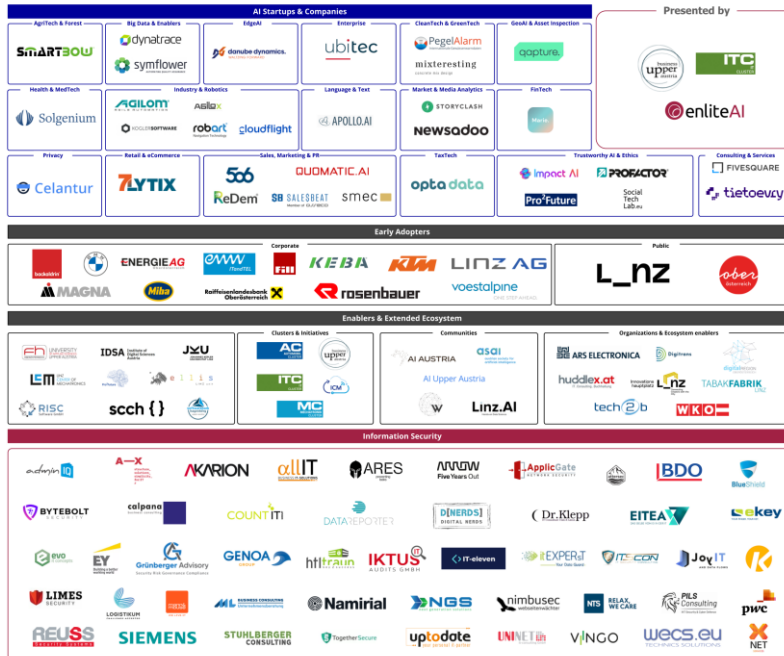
AI Startups & Companies

Presented by

AgriTech & Forest
SMARTBOW

Big Data & Enablers
dynatrace
symflower

EdgeAI
danube dynamics.

Enterprise
ubitec

CleanTech & GreenTech
PegelAlarm
mixteresting

GeoAI & Asset Inspection
qapture.

upper austria
ITC
enliteAI

Health & MedTech
Solgenium

Industry & Robotics
AGILOM
Asila
ROGLER SOFTWARE
robart
cloudflight

Language & Text
APOLLO.AI

Market & Media Analytics
STORYCLASH
newsadoo

FinTech

Privacy
Celantur

Retail & eCommerce
7LYTIX

Sales, Marketing & PR
506
QUOMATIC.AI
ReDem
SALESBEAT
smec

TaxTech
opta data

Trustworthy AI & Ethics
Impact AI
PROFACTOR
Pro²Future
Social Tech Lab.eu

Consulting & Services
FIVESQUARE
tietoevry

Early Adopters

Corporate
backaldrin
ENERGIE AG
eww
FILL
KEBA
KTM
LINZ AG
MAGNA
Miba
Raiffeisenlandesbank Oberösterreich
rosenbauer
voestalpine

Public
L_nz
ober österreich

Enablers & Extended Ecosystem

Clusters & Initiatives
AC
upper
ITC
ICM
MC

Communities
AI AUSTRIA
asai
AI Upper Austria
W
Linz.AI

Organizations & Ecosystem enablers
ARS ELECTRONICA
Digitrans
huddlex.at
L_nz
TABAKFABRIK LINZ
tech2b
WKO

fh UNIVERSITY OF APPLIED SCIENCES
IDSA
JKU
LCM
RISC
scch { }

Information Security

admin
A-X
AKARION
allIT
ARES
ARROW Five Years Out
ApplicGate
BDO
BlueShield
BYTEBOLT SECURITY
calpana
COUNTIT
DATATEPORTER
DINERDS DIGITAL NERDS
Dr.Klepp
EITEA
ekey
evo
EY
Grünberger Advisory
GENOA
htltraun
IKTU AUDITS GMBH
IT-eleven
itEXPERT
IT-CON
JoyIT
K
LIMES SECURITY
LOGISTIKUM
ML
Namirial
NGS
nimbuscec
NTS RELAX. WE CARE
PILS Consulting
pwc
REUSS
SIEMENS
STUHLBERGER CONSULTING
TogetherSecure
uptodate
UNINET
VINGO
wecs.eu
NET